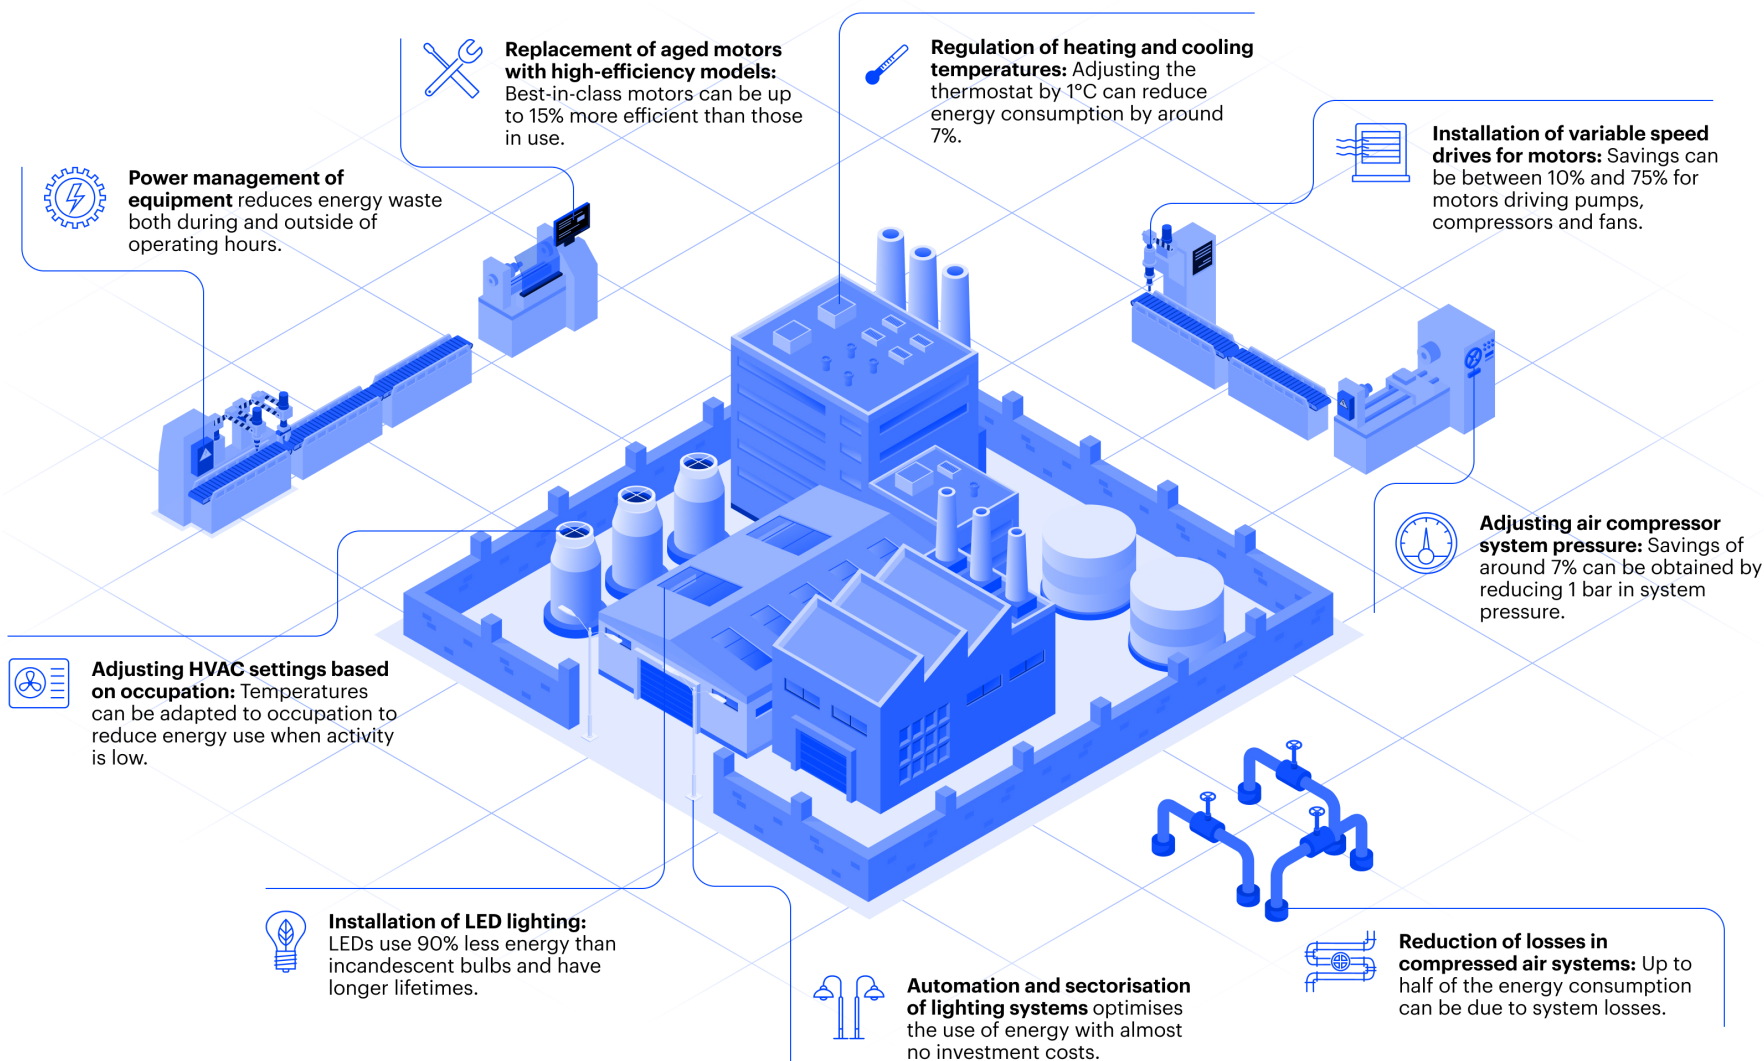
**Replacement of aged motors with high-efficiency models:** Best-in-class motors can be up to 15% more efficient than those in use.

**Regulation of heating and cooling temperatures:** Adjusting the thermostat by 1°C can reduce energy consumption by around 7%.

**Installation of variable speed drives for motors:** Savings can be between 10% and 75% for motors driving pumps, compressors and fans.

**Power management of equipment** reduces energy waste both during and outside of operating hours.

**Adjusting air compressor system pressure:** Savings of around 7% can be obtained by reducing 1 bar in system pressure.

**Adjusting HVAC settings based on occupation:** Temperatures can be adapted to occupation to reduce energy use when activity is low.

**Installation of LED lighting:** LEDs use 90% less energy than incandescent bulbs and have longer lifetimes.

**Reduction of losses in compressed air systems:** Up to half of the energy consumption can be due to system losses.

**Automation and sectorisation of lighting systems** optimises the use of energy with almost no investment costs.